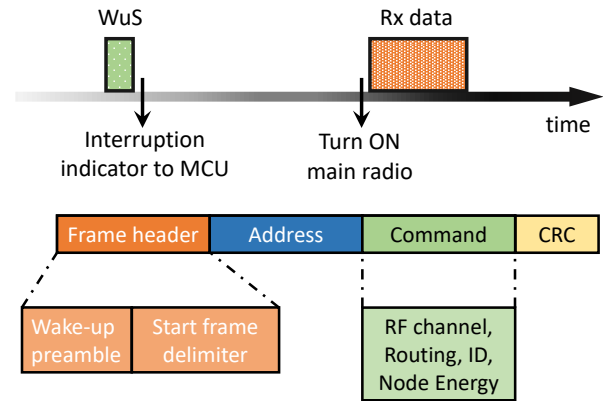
WuS

Rx data

time

Interruption indicator to MCU

Turn ON main radio

| Frame header | Address | Command | CRC |
|---|---|---|---|

| Wake-up preamble | Start frame delimiter |
|---|---|

RF channel, Routing, ID, Node Energy